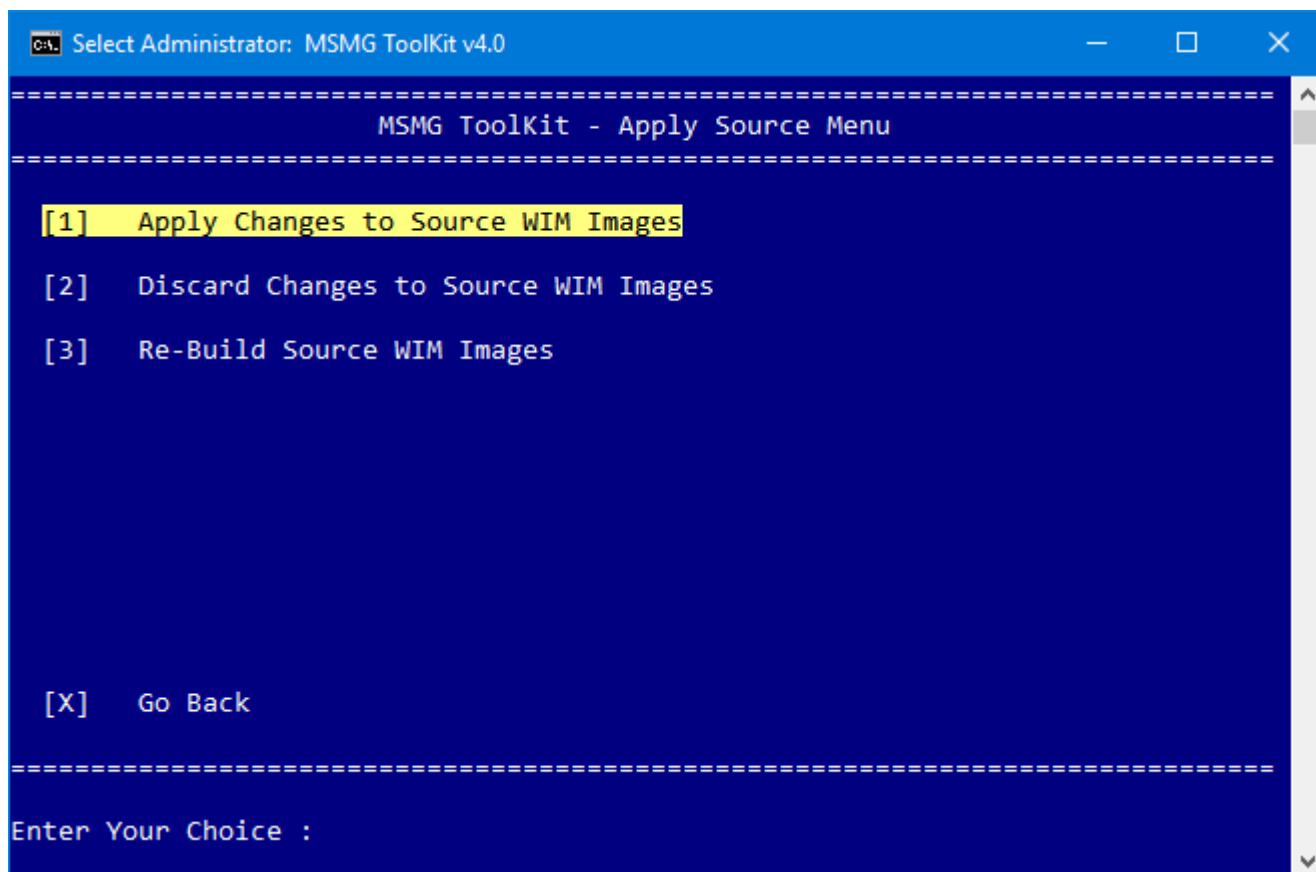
Select Administrator: MSMG ToolKit v4.0

===============================================================================
MSMG ToolKit - Apply Source Menu
===============================================================================

[1] Apply Changes to Source WIM Images

[2] Discard Changes to Source WIM Images

[3] Re-Build Source WIM Images

[X] Go Back

===============================================================================

Enter Your Choice :